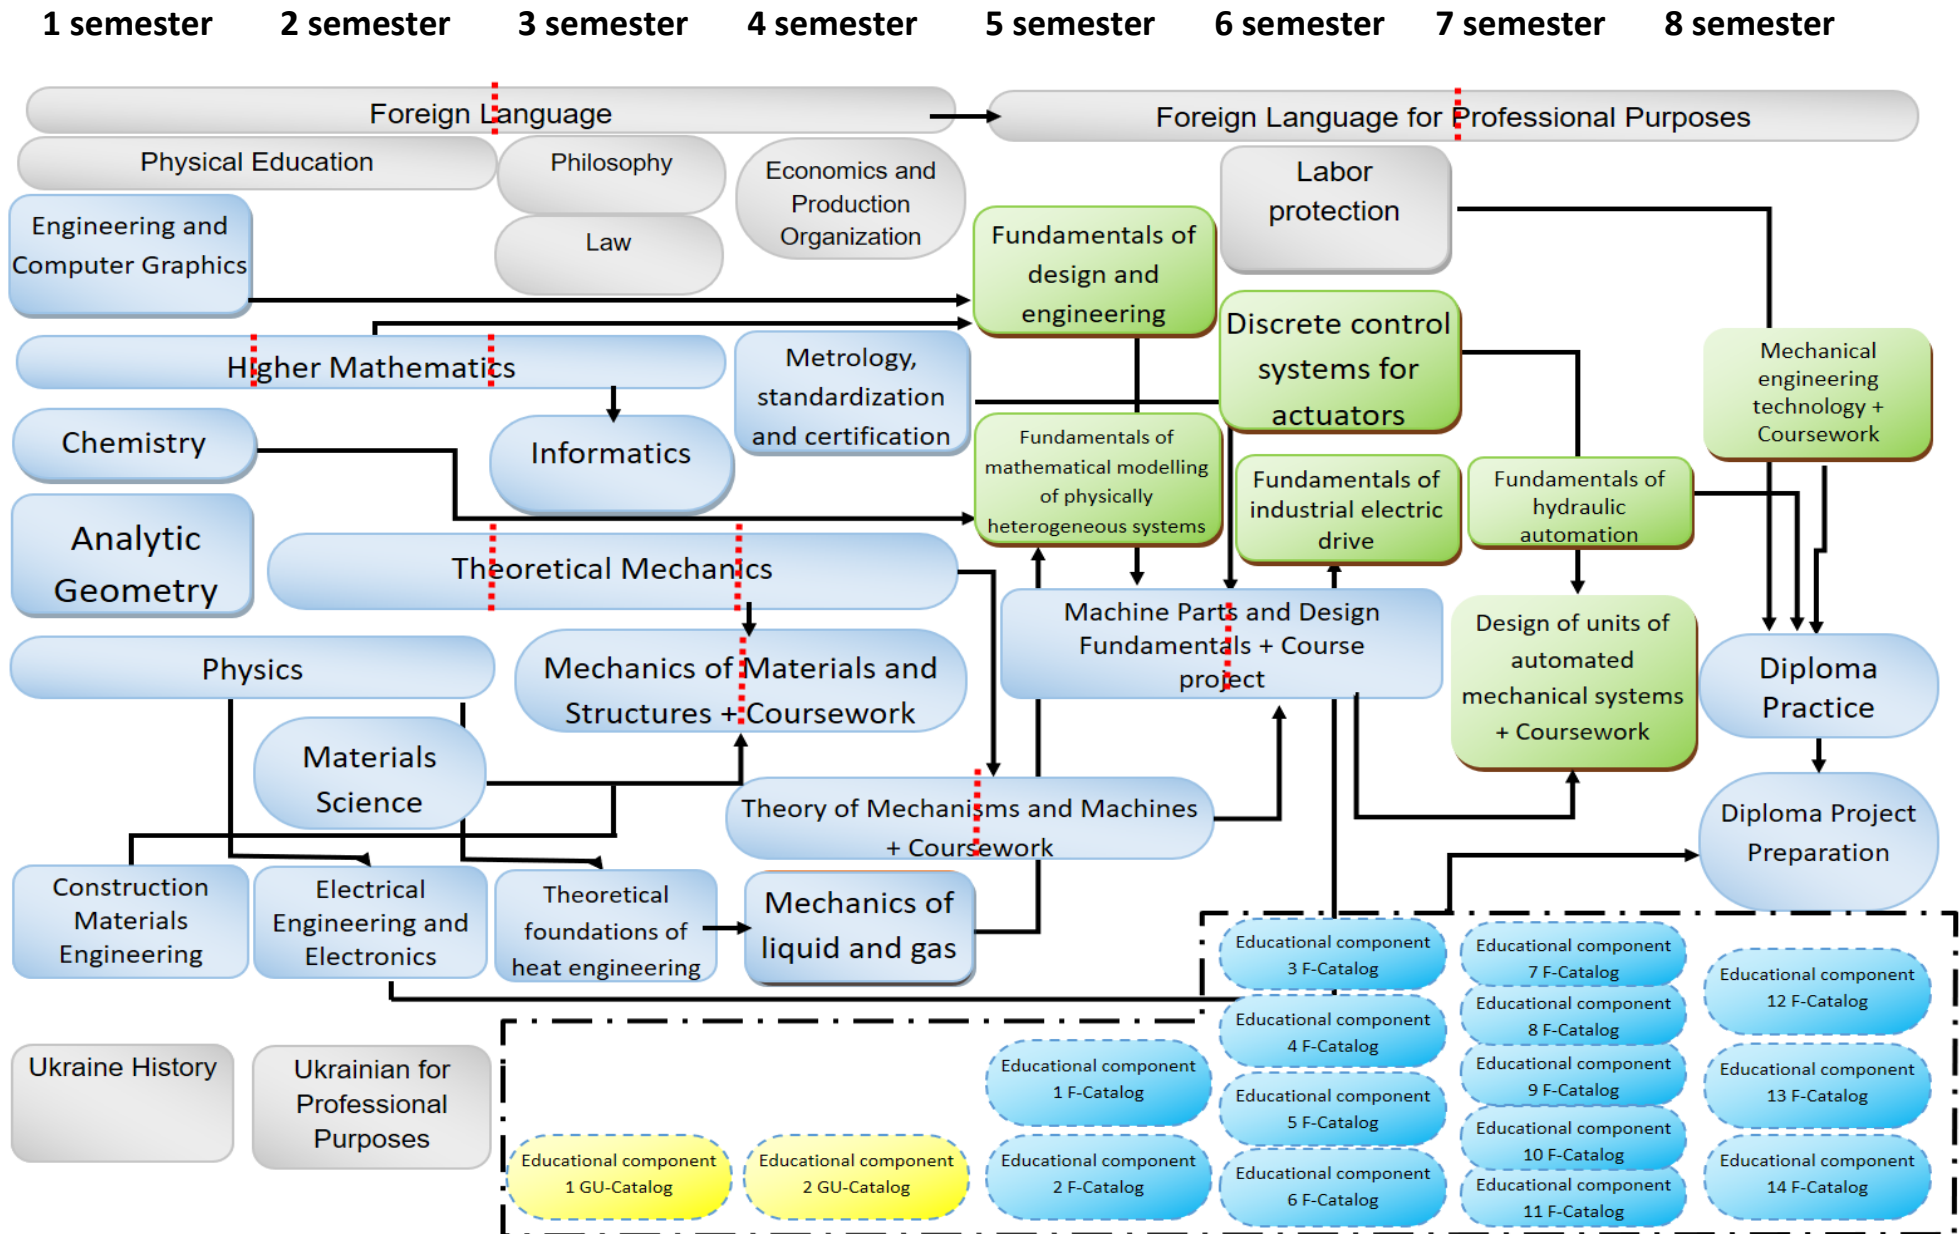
1 semester 2 semester 3 semester 4 semester 5 semester 6 semester 7 semester 8 semester

Foreign Language

Foreign Language for Professional Purposes

Physical Education

Philosophy

Economics and Production Organization

Labor protection

Engineering and Computer Graphics

Law

Fundamentals of design and engineering

Discrete control systems for actuators

Mechanical engineering technology + Coursework

Higher Mathematics

Metrology, standardization and certification

Chemistry

Informatics

Fundamentals of mathematical modelling of physically heterogeneous systems

Fundamentals of industrial electric drive

Fundamentals of hydraulic automation

Analytic Geometry

Theoretical Mechanics

Machine Parts and Design Fundamentals + Course project

Design of units of automated mechanical systems + Coursework

Diploma Practice

Physics

Mechanics of Materials and Structures + Coursework

Materials Science

Theory of Mechanisms and Machines + Coursework

Diploma Project Preparation

Construction Materials Engineering

Electrical Engineering and Electronics

Theoretical foundations of heat engineering

Mechanics of liquid and gas

Educational component 3 F-Catalog

Educational component 7 F-Catalog

Educational component 12 F-Catalog

Educational component 8 F-Catalog

Educational component 4 F-Catalog

Ukraine History

Ukrainian for Professional Purposes

Educational component 1 F-Catalog

Educational component 9 F-Catalog

Educational component 13 F-Catalog

Educational component 5 F-Catalog

Educational component 10 F-Catalog

Educational component 1 GU-Catalog

Educational component 2 GU-Catalog

Educational component 2 F-Catalog

Educational component 6 F-Catalog

Educational component 11 F-Catalog

Educational component 14 F-Catalog